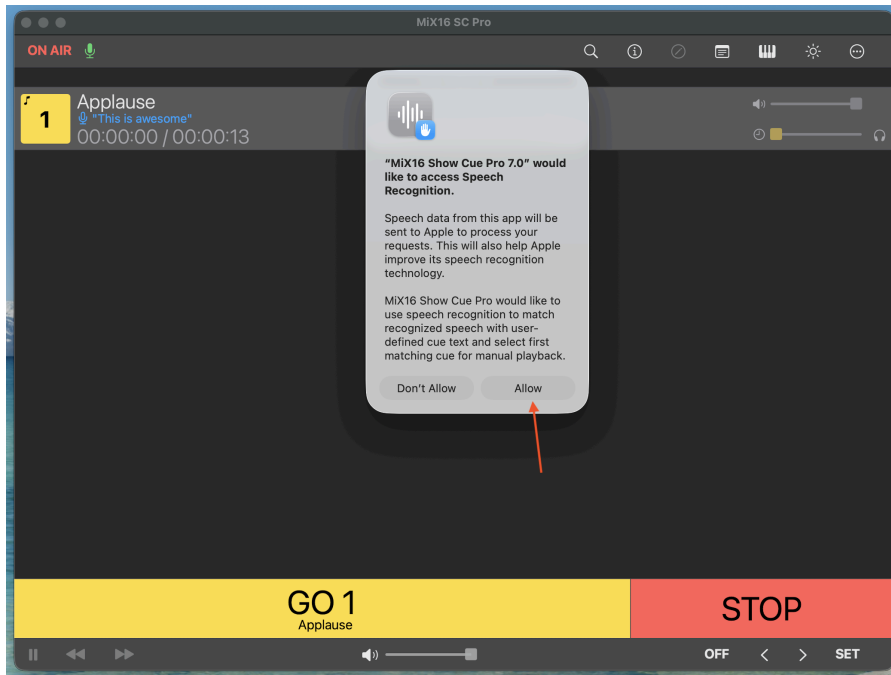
MiX16 SC Pro

ON AIR

1 Applause
"This is awesome"
00:00:00 / 00:00:13

"MiX16 Show Cue Pro 7.0" would like to access Speech Recognition.

Speech data from this app will be sent to Apple to process your requests. This will also help Apple improve its speech recognition technology.

MiX16 Show Cue Pro would like to use speech recognition to match recognized speech with user-defined cue text and select first matching cue for manual playback.

Don't Allow
Allow

GO 1
Applause

STOP

OFF
SET